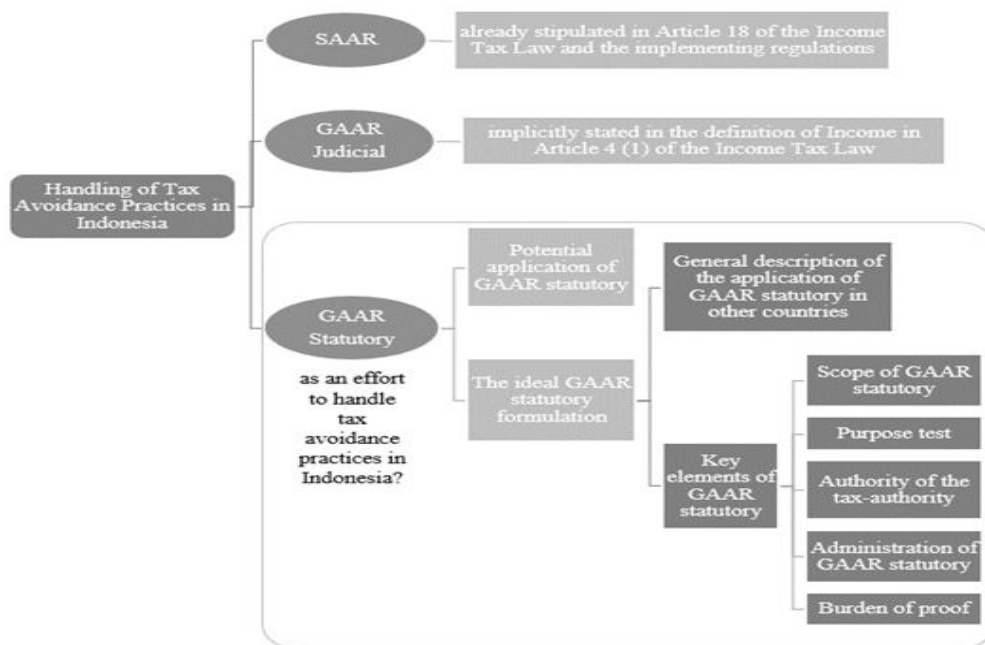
Handling of Tax Avoidance Practices in Indonesia

SAAR

already stipulated in Article 18 of the Income Tax Law and the implementing regulations

GAAR Judicial

implicitly stated in the definition of Income in Article 4 (1) of the Income Tax Law

GAAR Statutory

as an effort to handle tax avoidance practices in Indonesia?

Potential application of GAAR statutory

The ideal GAAR statutory formulation

General description of the application of GAAR statutory in other countries

Key elements of GAAR statutory

Scope of GAAR statutory

Purpose test

Authority of the tax-authority

Administration of GAAR statutory

Burden of proof